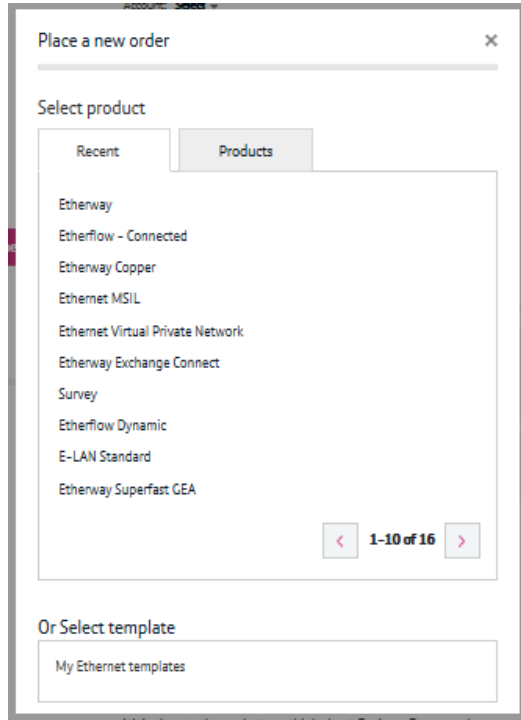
Account: Select

Place a new order

×

Select product

Recent

Products

Etherway

Etherflow - Connected

Etherway Copper

Ethernet MSIL

Ethernet Virtual Private Network

Etherway Exchange Connect

Survey

Etherflow Dynamic

E-LAN Standard

Etherway Superfast GEA

<

1-10 of 16

>

Or Select template

My Ethernet templates